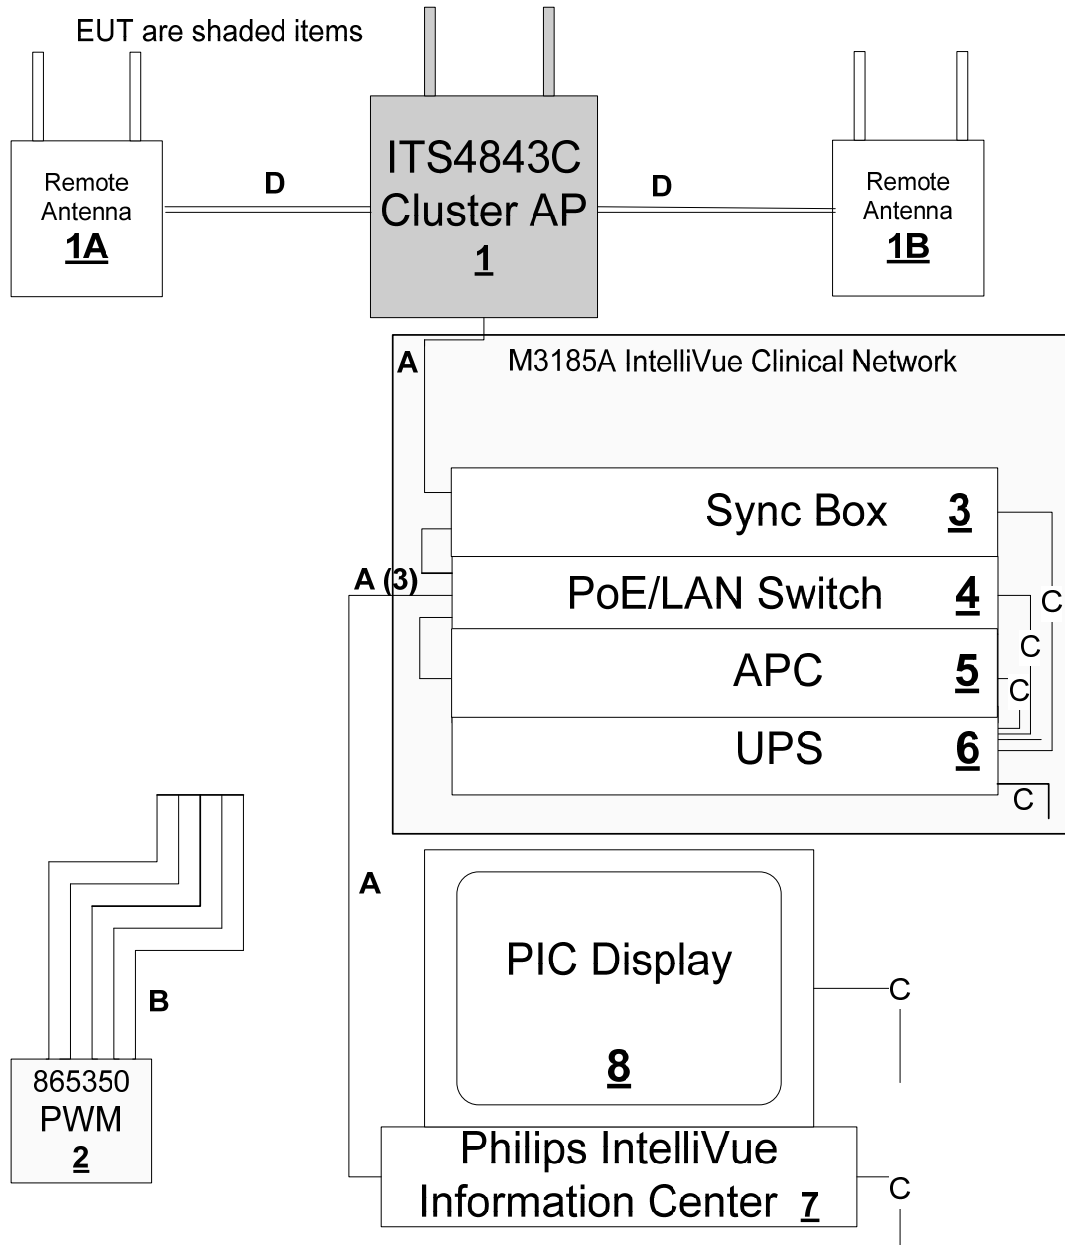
EUT are shaded items

Remote Antenna
1A

D

ITS4843C Cluster AP
1

D

Remote Antenna
1B

A

M3185A IntelliVue Clinical Network

Sync Box 3

A (3)

PoE/LAN Switch 4

C

C

APC 5

C

UPS 6

C

A

PIC Display

8

C

B

865350
PWM
2

Philips IntelliVue Information Center 7

C